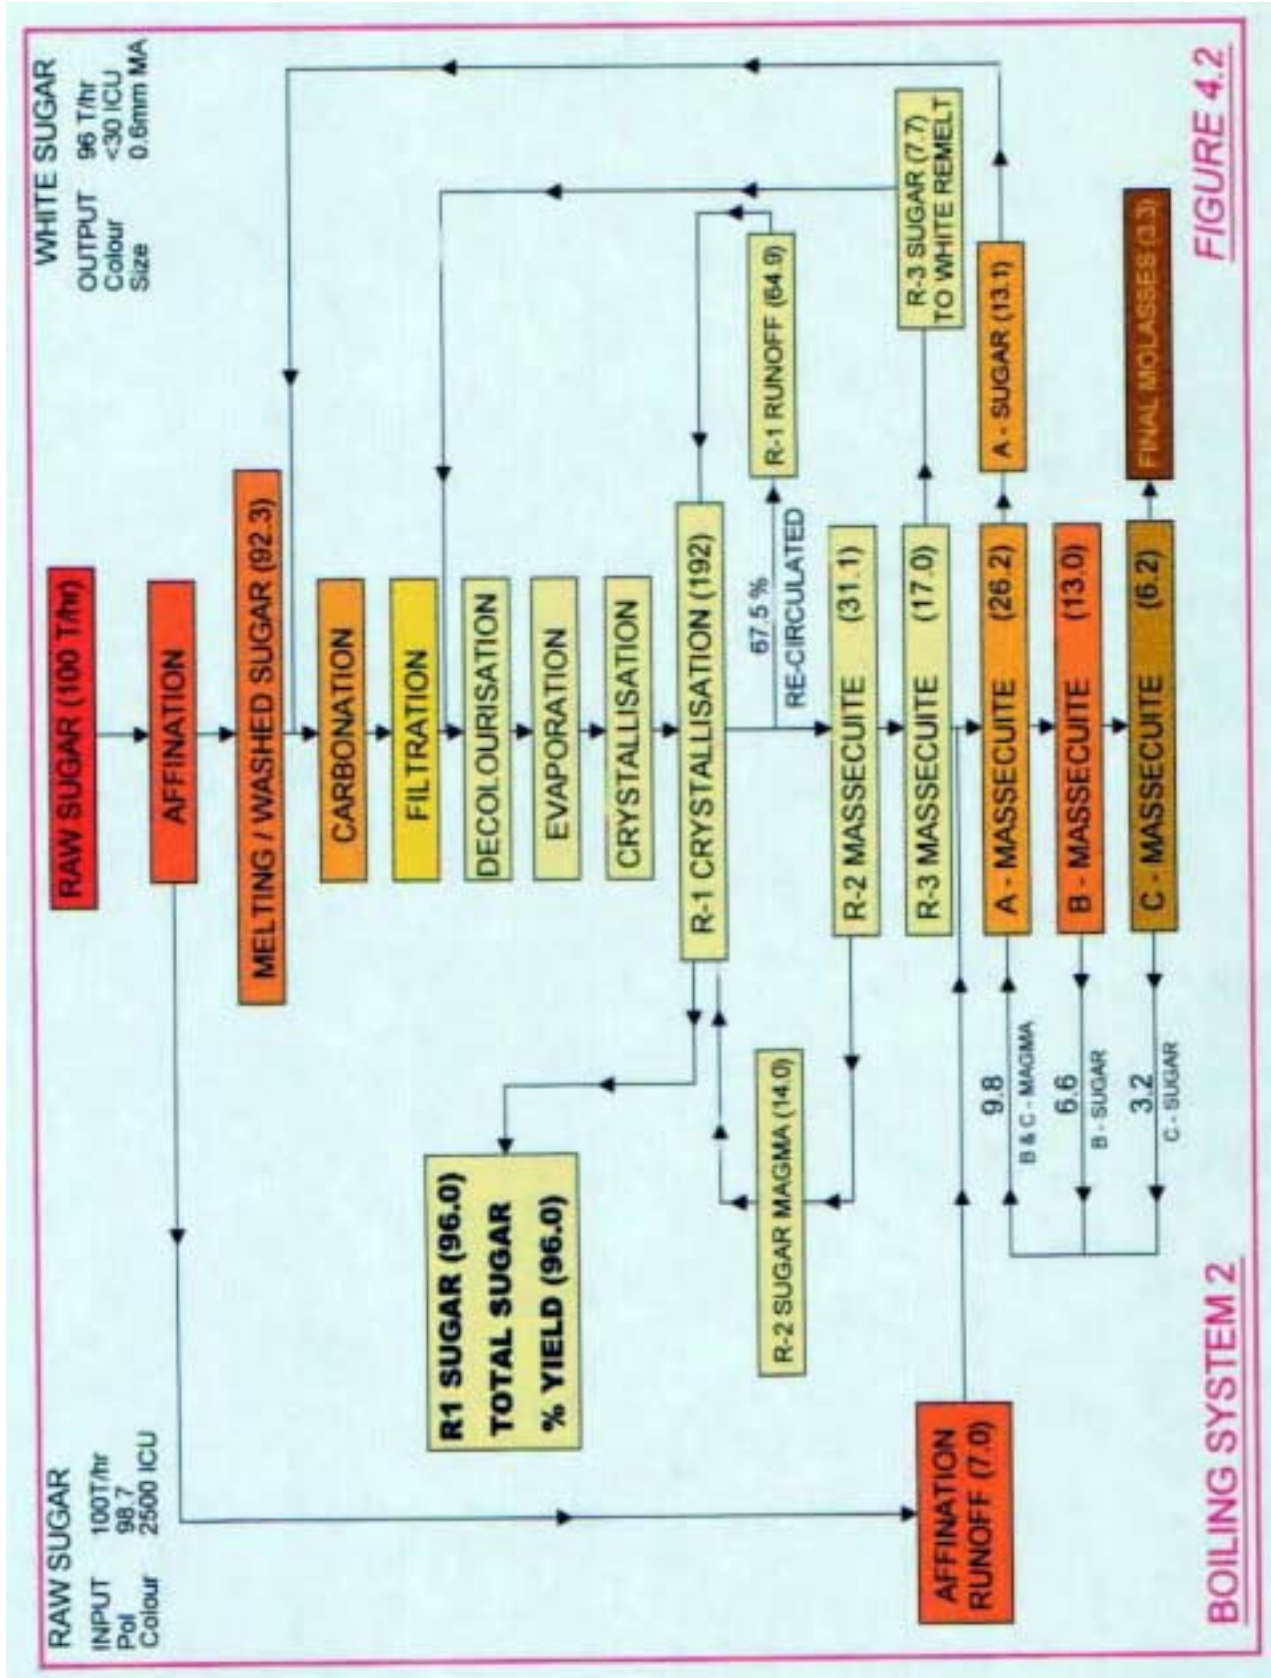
RAW SUGAR
INPUT 100T/hr
Pol 98.7
Colour 2500 ICU

WHITE SUGAR
OUTPUT 96 T/hr
Colour <30 ICU
Size 0.6mm MA

RAW SUGAR (100 T/hr)

AFFINATION

MELTING / WASHED SUGAR (92.3)

CARBONATION

FILTRATION

DECOLOURISATION

EVAPORATION

CRYSTALLISATION

R-1 CRYSTALLISATION (192)

67.5 %
RE-CIRCULATED

R-1 RUNOFF (64.9)

R-2 MASSECUITE (31.1)

R-3 MASSECUITE (17.0)

R-3 SUGAR (7.7)
TO WHITE REMELT

A - MASSECUITE (26.2)

A - SUGAR (13.1)

B - MASSECUITE (13.0)

C - MASSECUITE (6.2)

FINAL MOLASSES (3.3)

R1 SUGAR (96.0)
TOTAL SUGAR
% YIELD (96.0)

R-2 SUGAR MAGMA (14.0)

9.8
B & C - MAGMA
6.6
B - SUGAR
3.2
C - SUGAR

AFFINATION RUNOFF (7.0)

BOILING SYSTEM 2

FIGURE 4.2